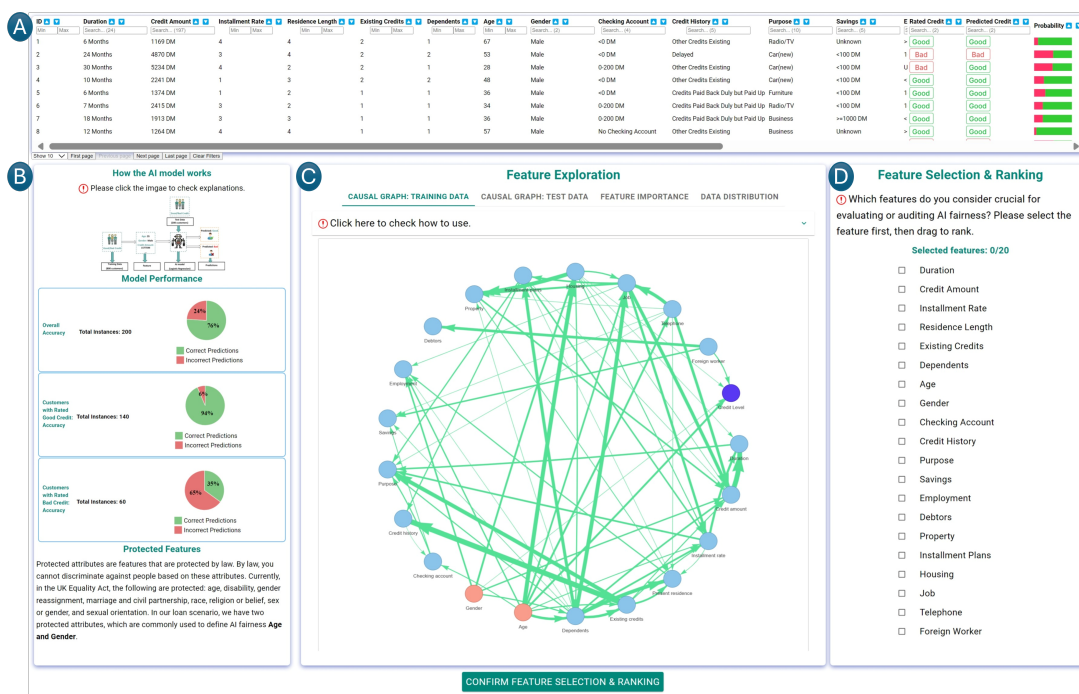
A

| ID | Duration | Credit Amount | Installment Rate | Residence Length | Existing Credits | Dependents | Age | Gender | Checking Account | Credit History | Purpose | Savings | E | Rated Credit | Predicted Credit | Probability |
|---|---|---|---|---|---|---|---|---|---|---|---|---|---|---|---|---|
| Min Max | Search... (24) | Search... (107) | Min Max | Min Max | Min Max | Min Max | Min Max | Search... (2) | Search... (4) | Search... (5) | Search... (10) | Search... (5) | | Search... (2) | Search... (2) | |
| 1 | 6 Months | 1169 DM | 4 | 4 | 2 | 1 | 67 | Male | <0 DM | Other Credits Existing | Radio/TV | Unknown | > | Good | Good | |
| 2 | 24 Months | 4870 DM | 3 | 4 | 2 | 2 | 53 | Male | <0 DM | Delayed | Car(new) | <100 DM | 1 | Bad | Bad | |
| 3 | 30 Months | 5234 DM | 4 | 2 | 2 | 1 | 28 | Male | 0-200 DM | Other Credits Existing | Car(new) | <100 DM | 1 | Bad | Good | |
| 4 | 10 Months | 2241 DM | 1 | 3 | 2 | 2 | 48 | Male | <0 DM | Other Credits Existing | Car(new) | <100 DM | < | Good | Good | |
| 5 | 6 Months | 1374 DM | 1 | 2 | 1 | 1 | 36 | Male | <0 DM | Credits Paid Back Duly but Paid Up | Furniture | <100 DM | 1 | Good | Good | |
| 6 | 7 Months | 2415 DM | 3 | 2 | 1 | 1 | 34 | Male | 0-200 DM | Credits Paid Back Duly but Paid Up | Radio/TV | <100 DM | 1 | Good | Good | |
| 7 | 18 Months | 1913 DM | 3 | 3 | 1 | 1 | 36 | Male | 0-200 DM | Credits Paid Back Duly but Paid Up | Business | >=1000 DM | < | Good | Good | |
| 8 | 12 Months | 1264 DM | 4 | 4 | 1 | 1 | 57 | Male | No Checking Account | Other Credits Existing | Business | Unknown | < | Good | Good | |

Show 10 First page Previous page Next page Last page Clear Filters

B

How the AI model works

Please click the imgae to check explanations.

Model Performance

Overall Accuracy Total Instances: 200 24% 76% Correct Predictions Incorrect Predictions

Customers with Rated Good Credit: Accuracy Total Instances: 140 6% 94% Correct Predictions Incorrect Predictions

Customers with Rated Bad Credit: Accuracy Total Instances: 60 35% 65% Correct Predictions Incorrect Predictions

Protected Features

Protected attributes are features that are protected by law. By law, you cannot discriminate against people based on these attributes. Currently, in the UK Equality Act, the following are protected: age, disability, gender reassignment, marriage and civil partnership, race, religion or belief, sex or gender, and sexual orientation. In our loan scenario, we have two protected attributes, which are commonly used to define AI fairness Age and Gender.

C

Feature Exploration

CAUSAL GRAPH: TRAINING DATA CAUSAL GRAPH: TEST DATA FEATURE IMPORTANCE DATA DISTRIBUTION

Click here to check how to use.

Property Installment plans Housing Job Telephone Debtors Foreign worker Employment Credit Level Savings Duration Purpose Credit amount Credit history Installment rate Checking account Present residence Gender Age Dependents Existing credits

D

Feature Selection & Ranking

Which features do you consider crucial for evaluating or auditing AI fairness? Please select the feature first, then drag to rank.

Selected features: 0/20

Duration
Credit Amount
Installment Rate
Residence Length
Existing Credits
Dependents
Age
Gender
Checking Account
Credit History
Purpose
Savings
Employment
Debtors
Property
Installment Plans
Housing
Job
Telephone
Foreign Worker

CONFIRM FEATURE SELECTION & RANKING